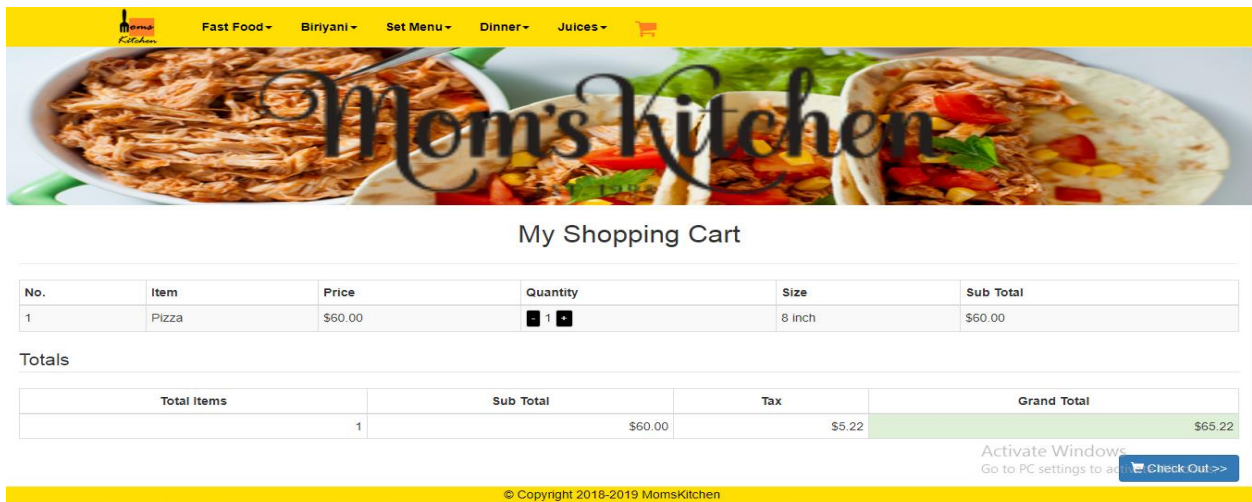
Moms Kitchen

Fast Food▾ Biriyani▾ Set Menu▾ Dinner▾ Juices▾

Mom's Kitchen

My Shopping Cart

| No. | Item | Price | Quantity | Size | Sub Total |
|---|---|---|---|---|---|
| 1 | Pizza | $60.00 | - 1 + | 8 inch | $60.00 |

Totals

| Total Items | Sub Total | Tax | Grand Total |
|---|---|---|---|
| 1 | $60.00 | $5.22 | $65.22 |

Activate Windows
Go to PC settings to activate Windows.

Check Out>>

© Copyright 2018-2019 MomsKitchen